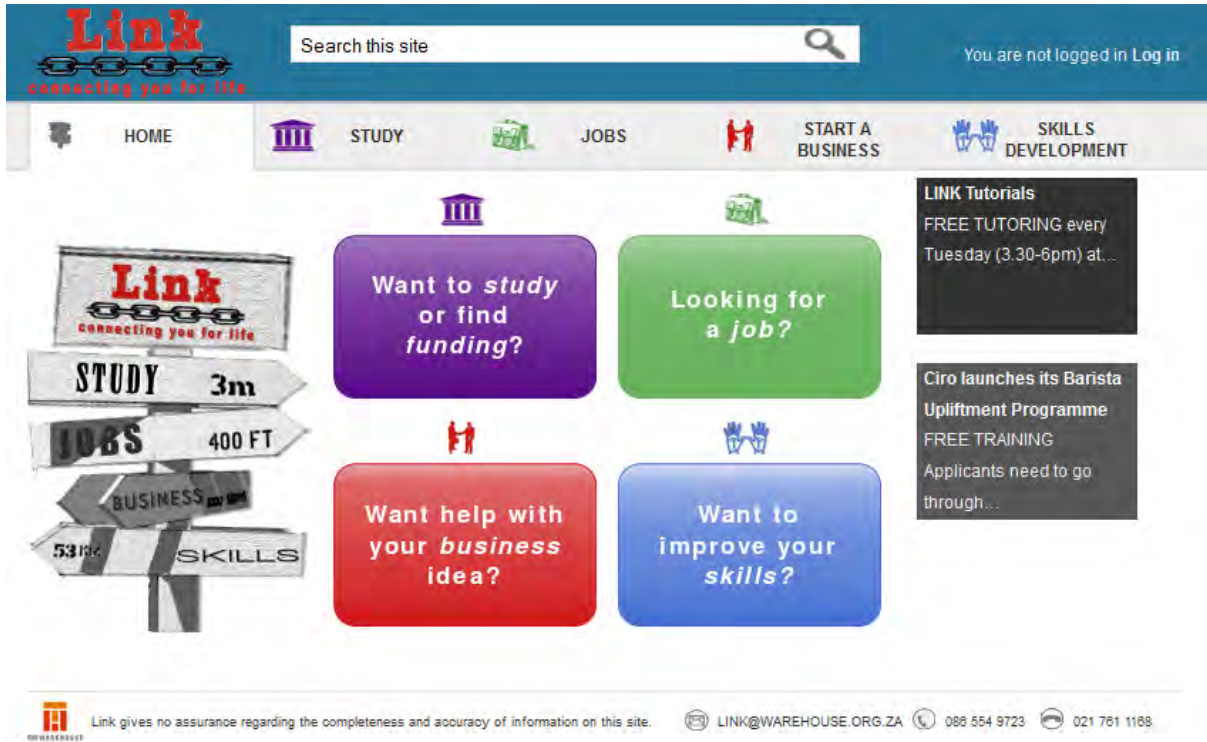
Link
connecting you for life

Search this site

You are not logged in Log in

HOME
STUDY
JOBS
START A BUSINESS
SKILLS DEVELOPMENT

Link
connecting you for life
STUDY 3m
JOBS 400 FT
BUSINESS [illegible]
53 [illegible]
SKILLS

Want to *study* or find *funding*?

Looking for a *job?*

Want help with your *business* idea?

Want to improve your *skills?*

LINK Tutorials
FREE TUTORING every Tuesday (3.30-6pm) at...

Ciro launches its Barista Upliftment Programme
FREE TRAINING
Applicants need to go through...

THE WAREHOUSE

Link gives no assurance regarding the completeness and accuracy of information on this site.

LINK@WAREHOUSE.ORG.ZA 086 554 9723 021 761 1168